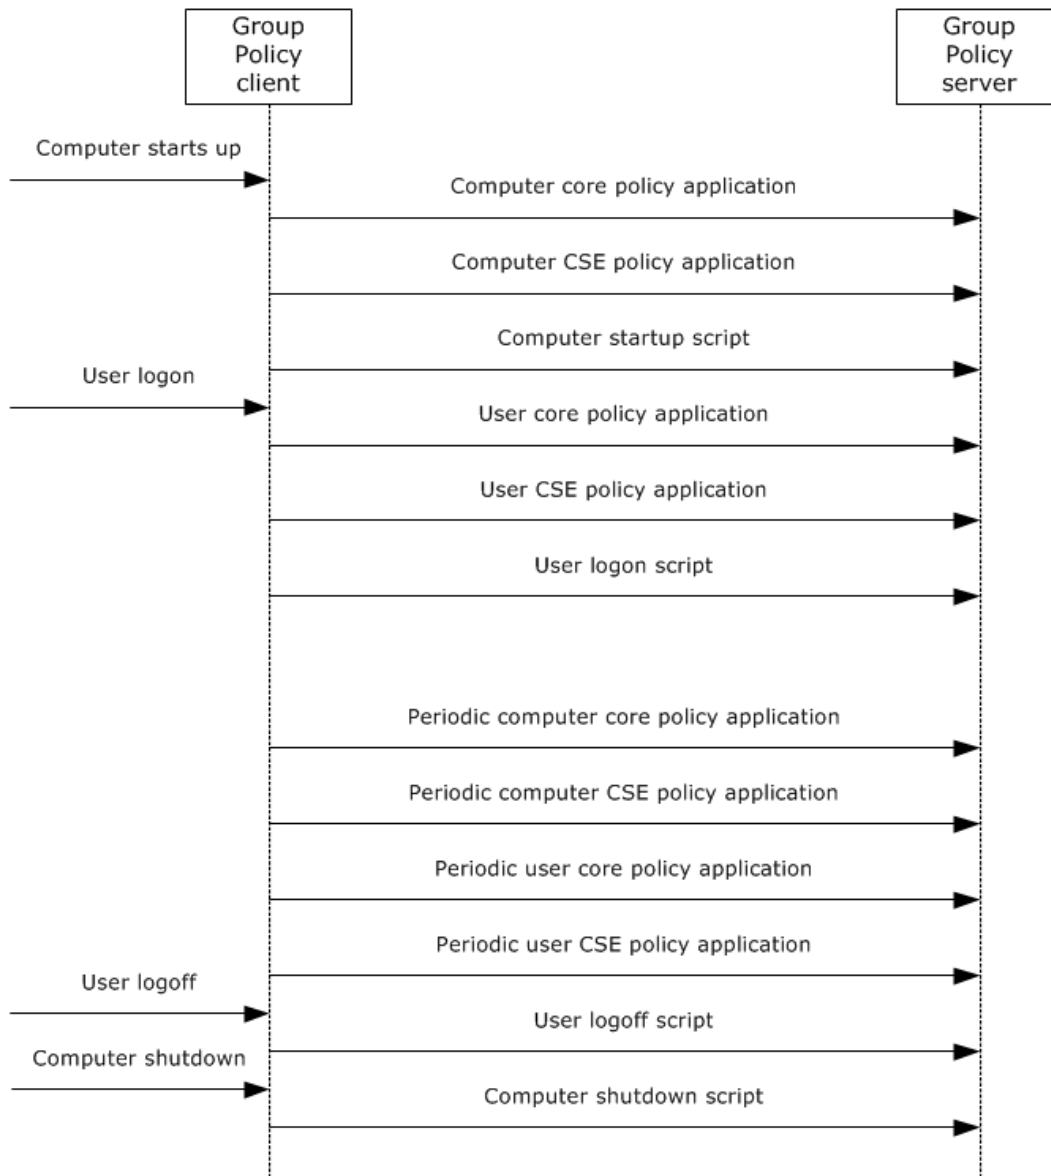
Group Policy client

Group Policy server

Computer starts up

Computer core policy application

Computer CSE policy application

Computer startup script

User logon

User core policy application

User CSE policy application

User logon script

Periodic computer core policy application

Periodic computer CSE policy application

Periodic user core policy application

Periodic user CSE policy application

User logoff

User logoff script

Computer shutdown

Computer shutdown script